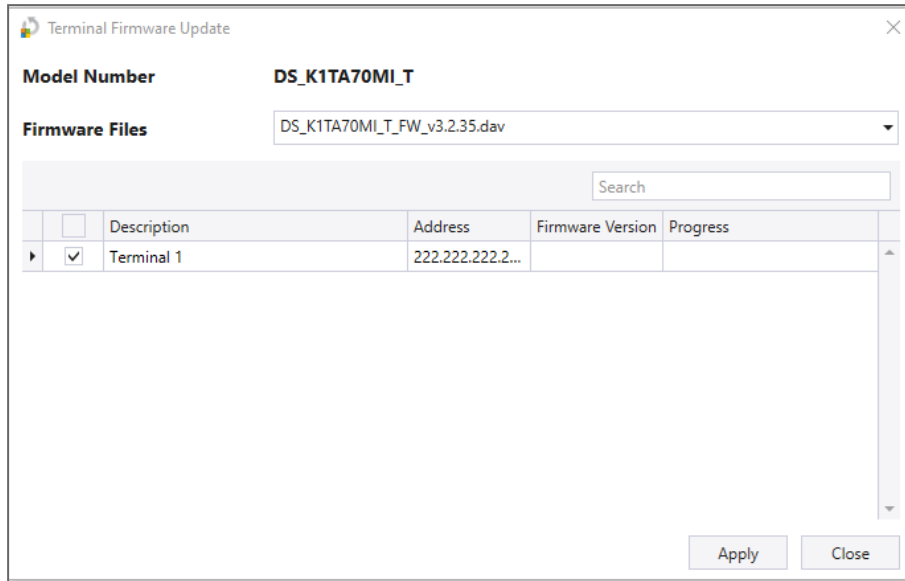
Terminal Firmware Update

Model Number DS_K1TA70MI_T

Firmware Files DS_K1TA70MI_T_FW_v3.2.35.dav

Search

| | Description | Address | Firmware Version | Progress |
|---|---|---|---|---|
| ✓ | Terminal 1 | 222.222.222.2... | | |

Apply Close